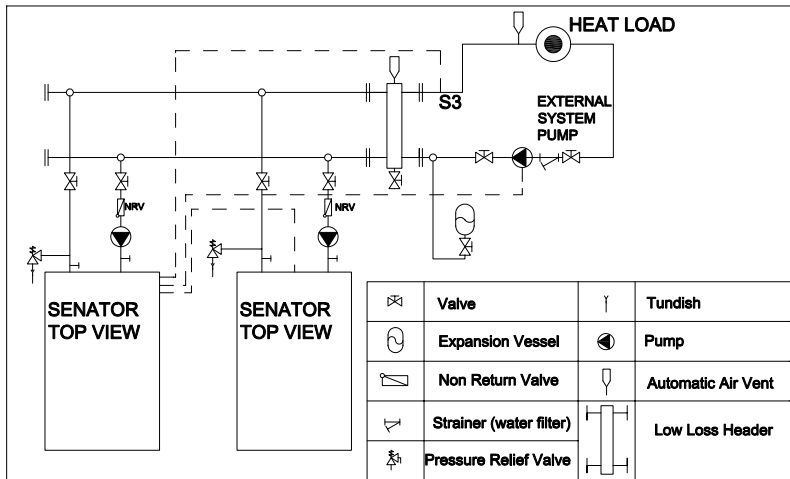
HEAT LOAD

S3

EXTERNAL SYSTEM PUMP

NRV

NRV

SENATOR TOP VIEW

SENATOR TOP VIEW

|  | Valve |  | Tundish |
|---|---|---|---|
|  | Expansion Vessel |  | Pump |
|  | Non Return Valve |  | Automatic Air Vent |
|  | Strainer (water filter) |  | Low Loss Header |
|  | Pressure Relief Valve |  |  |